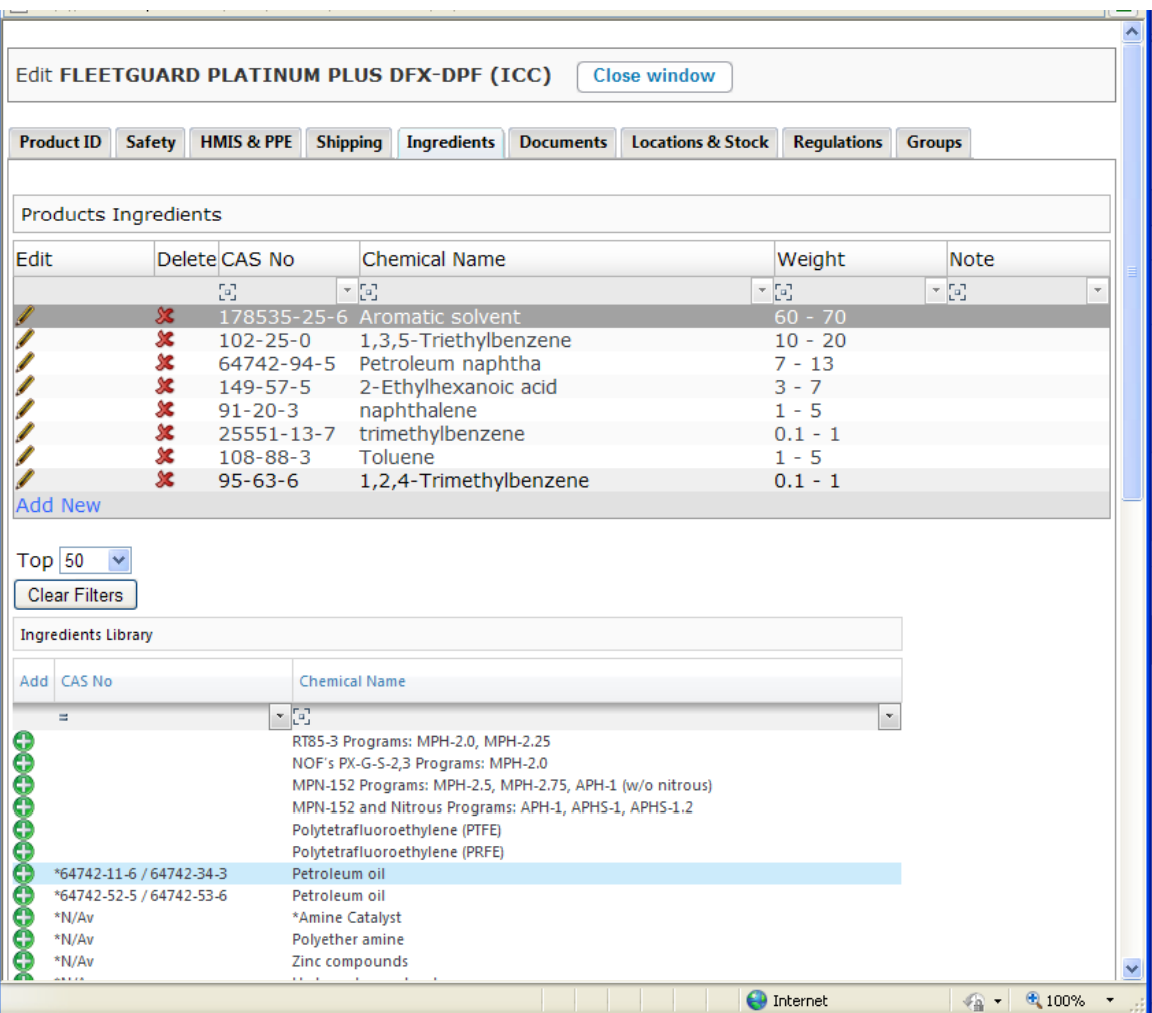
Edit **FLEETGUARD PLATINUM PLUS DFX-DPF (ICC)** Close window

Product ID | Safety | HMIS & PPE | Shipping | Ingredients | Documents | Locations & Stock | Regulations | Groups

Products Ingredients

| Edit | Delete | CAS No | Chemical Name | Weight | Note |
|---|---|---|---|---|---|
| | | 178535-25-6 | Aromatic solvent | 60 - 70 | |
| | | 102-25-0 | 1,3,5-Triethylbenzene | 10 - 20 | |
| | | 64742-94-5 | Petroleum naphtha | 7 - 13 | |
| | | 149-57-5 | 2-Ethylhexanoic acid | 3 - 7 | |
| | | 91-20-3 | naphthalene | 1 - 5 | |
| | | 25551-13-7 | trimethylbenzene | 0.1 - 1 | |
| | | 108-88-3 | Toluene | 1 - 5 | |
| | | 95-63-6 | 1,2,4-Trimethylbenzene | 0.1 - 1 | |

Add New

Top 50

Clear Filters

Ingredients Library

| Add | CAS No | Chemical Name |
|---|---|---|
| | = | |
| | | RT85-3 Programs: MPH-2.0, MPH-2.25 |
| | | NOF's PX-G-S-2,3 Programs: MPH-2.0 |
| | | MPN-152 Programs: MPH-2.5, MPH-2.75, APH-1 (w/o nitrous) |
| | | MPN-152 and Nitrous Programs: APH-1, APHS-1, APHS-1.2 |
| | | Polytetrafluoroethylene (PTFE) |
| | | Polytetrafluoroethylene (PRFE) |
| | *64742-11-6 / 64742-34-3 | Petroleum oil |
| | *64742-52-5 / 64742-53-6 | Petroleum oil |
| | *N/Av | *Amine Catalyst |
| | *N/Av | Polyether amine |
| | *N/Av | Zinc compounds |
| | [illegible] | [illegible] |

Internet 100%